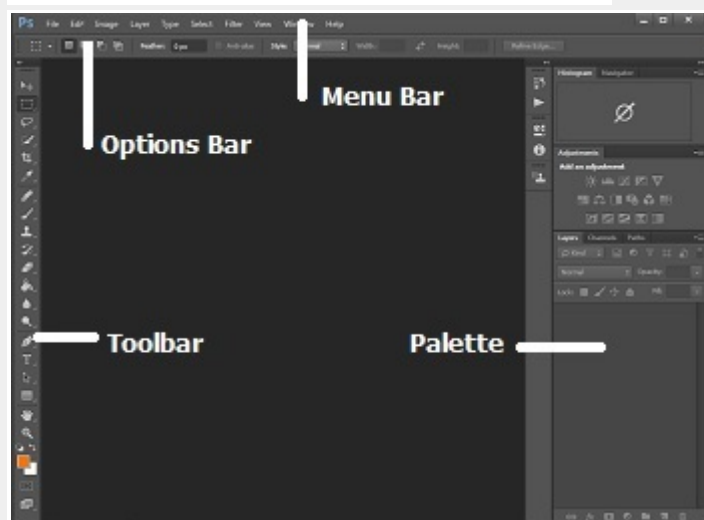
Ps File Edit Image Layer Type Select Filter View Window Help

Feather: 0 px Anti-alias Style: Normal Width: Height: Refine Edge...

Menu Bar

Options Bar

Histogram Navigator

Adjustments

Add an adjustment

Layers Channels Paths

Kind

Normal Opacity:

Lock: Fill:

Toolbar

Palette